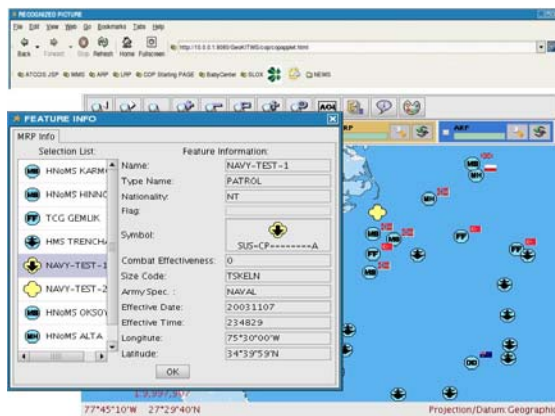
RECOGNIZED PICTURE
File Edit View Web Go Bookmarks Tools Help
Back Forward Stop Refresh Home Fullscreen
http://10.0.0.1:8080/GeoKIT/WS/cop/c/japplet.html
ATCCIS JSP MMS ARP LRP COP Starting PAGE BabyCenter SLOX NEWS
FEATURE INFO
MRP Info
Selection List:
HNoMS KARM
HNoMS HINNO
TCG GEMLIK
HMS TRENCH
NAVY-TEST-1
NAVY-TEST-2
HNoMS OKSOY
HNoMS ALTA
Feature Information:
| Name: | NAVY-TEST-1 |
|---|---|
| Type Name: | PATROL |
| Nationality: | NT |
| Flag: | |
| Symbol: | SUS-CP--------A |
| Combat Effectiveness: | 0 |
| Size Code: | TSKELN |
| Army Spec.: | NAVAL |
| Effective Date: | 20031107 |
| Effective Time: | 234829 |
| Longitude: | 75°30'00"W |
| Latitude: | 34°39'59"N |
OK
RP
ARP
1:9,997,307
77°45'10"W 27°29'40"N
Projection/Datum: Geographic